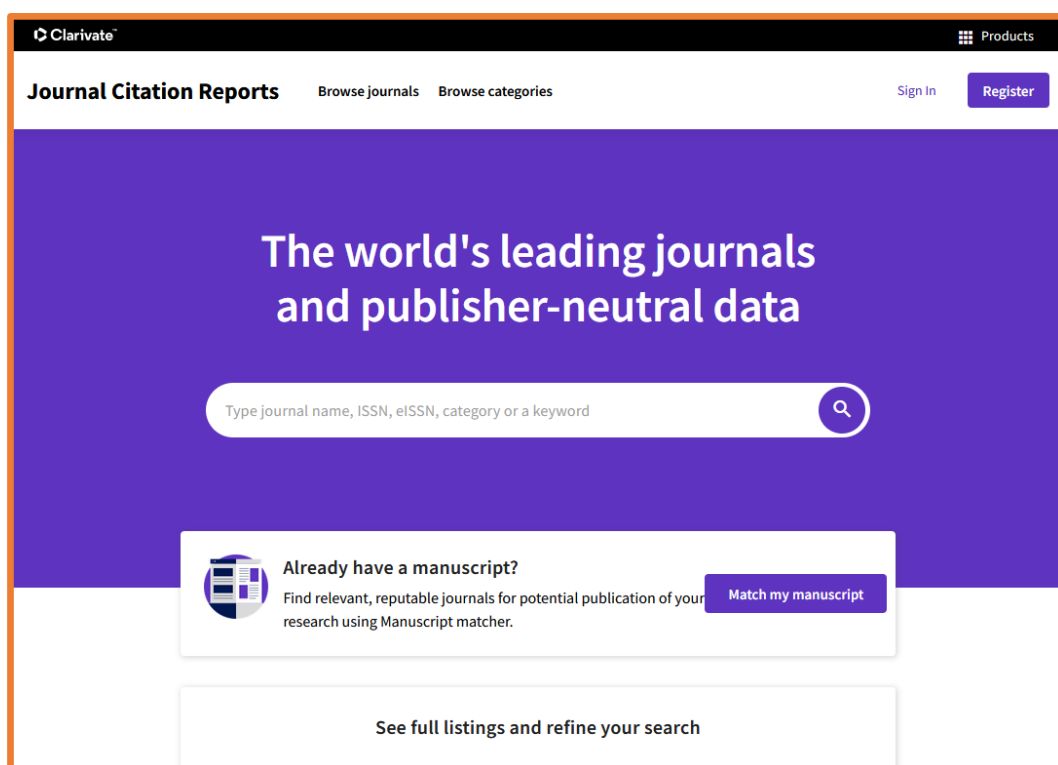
Clarivate™

Products

Journal Citation Reports

Browse journals

Browse categories

Sign In

Register

The world's leading journals and publisher-neutral data

Type journal name, ISSN, eISSN, category or a keyword

Already have a manuscript?

Find relevant, reputable journals for potential publication of your research using Manuscript matcher.

Match my manuscript

See full listings and refine your search